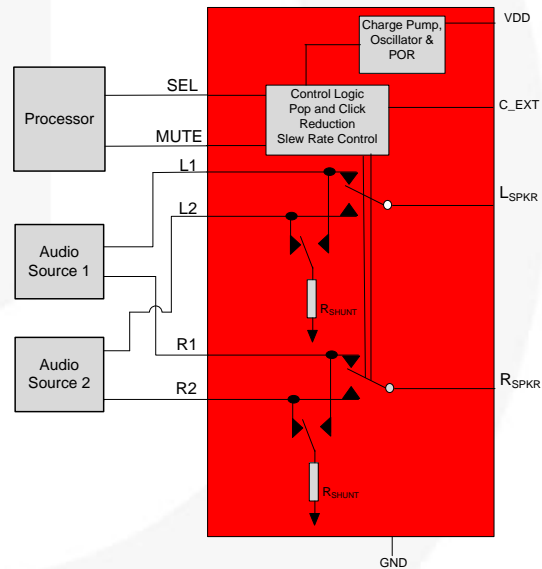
Charge Pump, Oscillator & POR

VDD

Processor

SEL

MUTE

Control Logic Pop and Click Reduction Slew Rate Control

C_EXT

L1

L2

$L_{SPKR}$

Audio Source 1

$R_{SHUNT}$

Audio Source 2

R1

R2

$R_{SPKR}$

$R_{SHUNT}$

GND